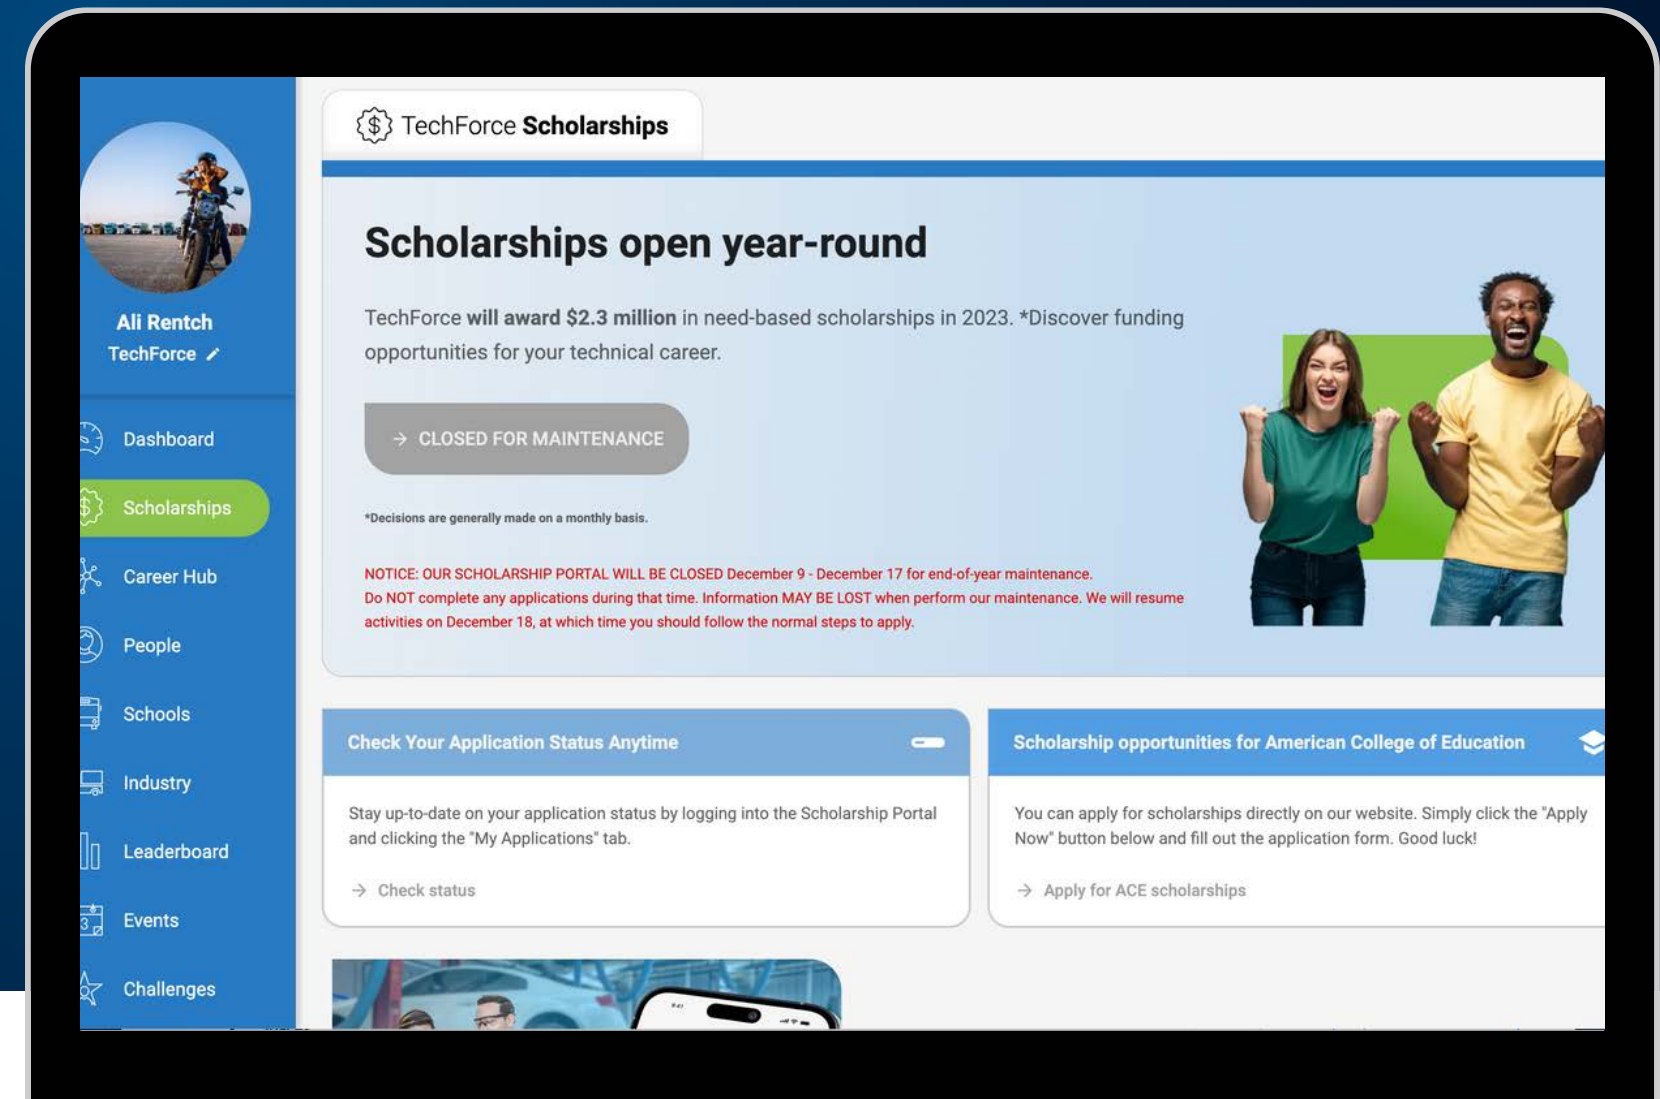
Ali Rentch
TechForce

Dashboard
Scholarships
Career Hub
People
Schools
Industry
Leaderboard
Events
Challenges

TechForce Scholarships

Scholarships open year-round

TechForce will award $2.3 million in need-based scholarships in 2023. *Discover funding opportunities for your technical career.

→ CLOSED FOR MAINTENANCE

*Decisions are generally made on a monthly basis.

NOTICE: OUR SCHOLARSHIP PORTAL WILL BE CLOSED December 9 - December 17 for end-of-year maintenance. Do NOT complete any applications during that time. Information MAY BE LOST when perform our maintenance. We will resume activities on December 18, at which time you should follow the normal steps to apply.

Check Your Application Status Anytime

Stay up-to-date on your application status by logging into the Scholarship Portal and clicking the "My Applications" tab.

→ Check status

Scholarship opportunities for American College of Education

You can apply for scholarships directly on our website. Simply click the "Apply Now" button below and fill out the application form. Good luck!

→ Apply for ACE scholarships